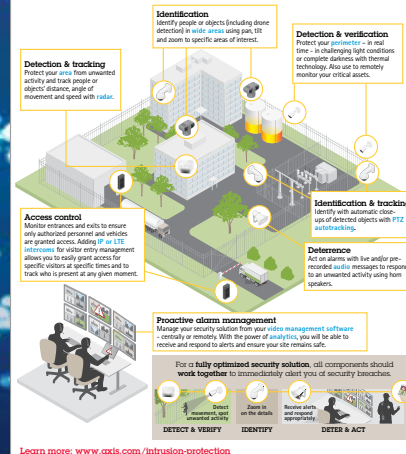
Identification
Identify people or objects (including drone detection) in wide areas using pan, tilt and zoom to specific areas of interest.

Detection & tracking
Protect your area from unwanted activity and track people or objects' distance, angle of movement and speed with radar.

Detection & verification
Protect your perimeter – in real time – in challenging light conditions or complete darkness with thermal technology. Also use to remotely monitor your critical assets.

Identification & tracking
Identify with automatic close-ups of detected objects with PTZ autotracking.

Access control
Monitor entrances and exits to ensure only authorized personnel and vehicles are granted access. Adding IP or LTE intercoms for visitor entry management allows you to easily grant access for specific visitors at specific times and to track who is present at any given moment.

Deterrence
Act on alarms with live and/or pre-recorded audio messages to respond to an unwanted activity using horn speakers.

Proactive alarm management
Manage your security solution from your video management software – centrally or remotely. With the power of analytics, you will be able to receive and respond to alerts and ensure your site remains safe.

For a fully optimized security solution, all components should work together to immediately alert you of security breaches.

Detect movement, spot unwanted activity
Zoom in on the details
Receive alerts and respond appropriately

DETECT & VERIFY
IDENTIFY
DETER & ACT

Learn more: www.axis.com/intrusion-protection